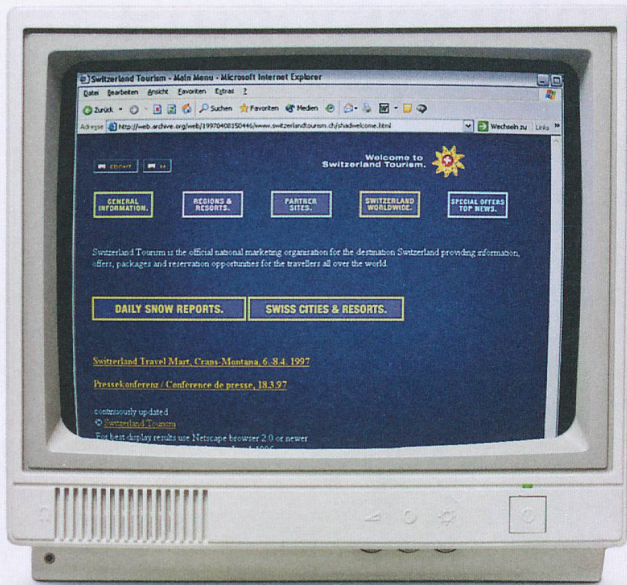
Switzerland Tourism - Main Menu - Microsoft Internet Explorer

Datei Bearbeiten Ansicht Favoriten Extras ?

Zurück Suchen Favoriten Medien

Adresse http://web.archive.org/web/19970408150446/www.switzerlandtourism.ch/shadwelcome.html

Wechseln zu Links

Welcome to Switzerland Tourism.

GENERAL INFORMATION.

REGIONS & RESORTS.

PARTNER SITES.

SWITZERLAND WORLDWIDE.

SPECIAL OFFERS TOP NEWS.

Switzerland Tourism is the official national marketing organization for the destination Switzerland providing information, offers, packages and reservation opportunities for the travellers all over the world.

DAILY SNOW REPORTS.

SWISS CITIES & RESORTS.

Switzerland Travel Mart, Crans-Montana, 6.-8.4. 1997

Pressekonferenz / Conférence de presse, 18.3.97

continuously updated
© Switzerland Tourism
For best display results use Netscape browser 2.0 or newer
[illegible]